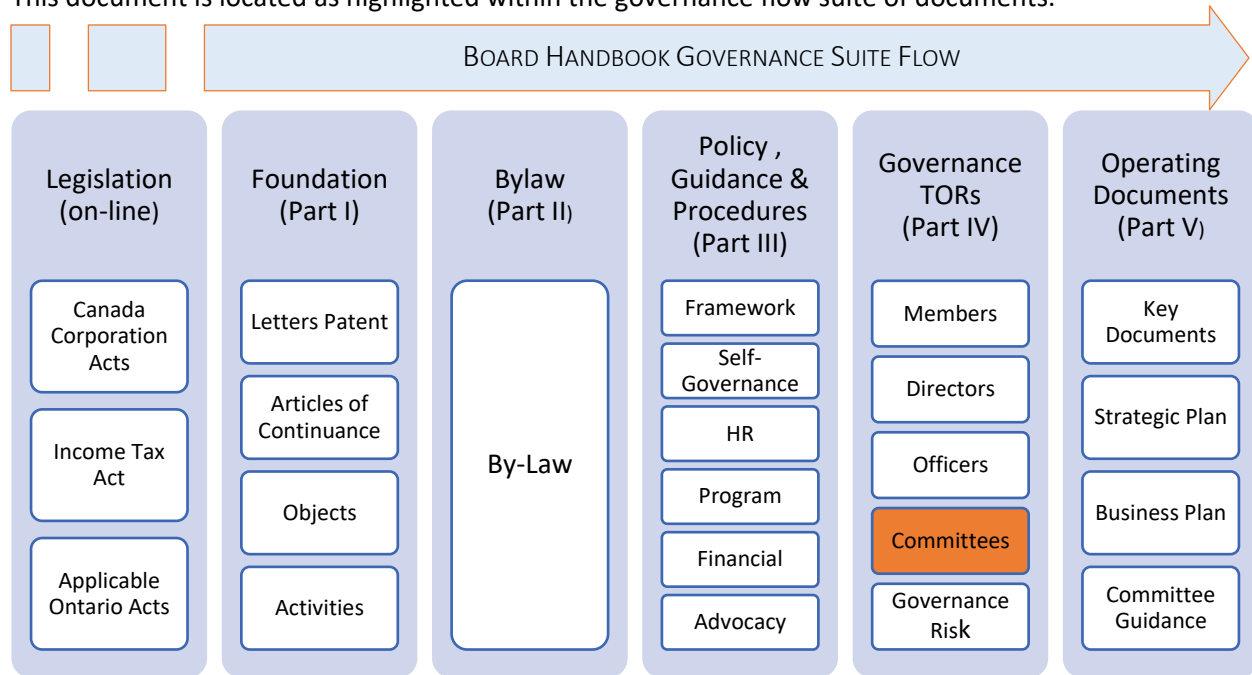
This document is located as highlighted within the governance flow suite of documents:

BOARD HANDBOOK GOVERNANCE SUITE FLOW

Legislation (on-line)

Canada Corporation Acts

Income Tax Act

Applicable Ontario Acts

Foundation (Part I)

Letters Patent

Articles of Continuance

Objects

Activities

Bylaw (Part II)

By-Law

Policy , Guidance & Procedures (Part III)

Framework

Self-Governance

HR

Program

Financial

Advocacy

Governance TORs (Part IV)

Members

Directors

Officers

Committees

Governance Risk

Operating Documents (Part V)

Key Documents

Strategic Plan

Business Plan

Committee Guidance